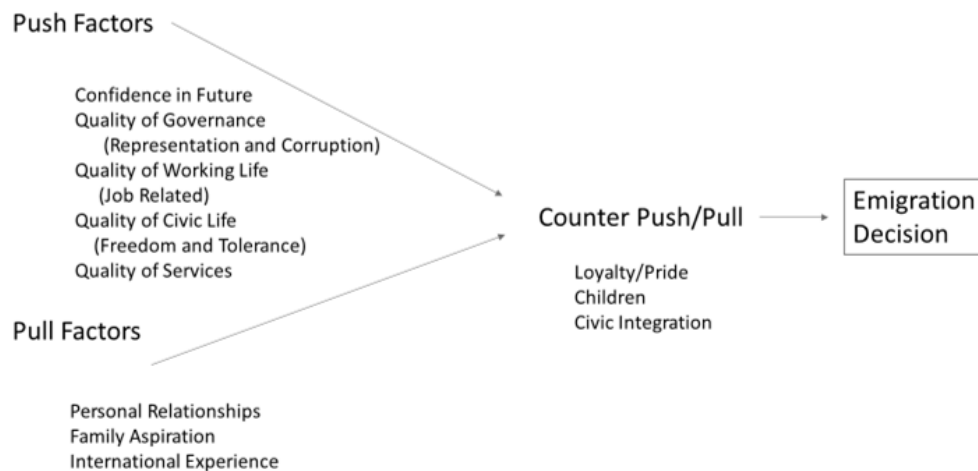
Push Factors

Confidence in Future
Quality of Governance
(Representation and Corruption)
Quality of Working Life
(Job Related)
Quality of Civic Life
(Freedom and Tolerance)
Quality of Services

Pull Factors

Personal Relationships
Family Aspiration
International Experience

Counter Push/Pull

Loyalty/Pride
Children
Civic Integration

Emigration Decision